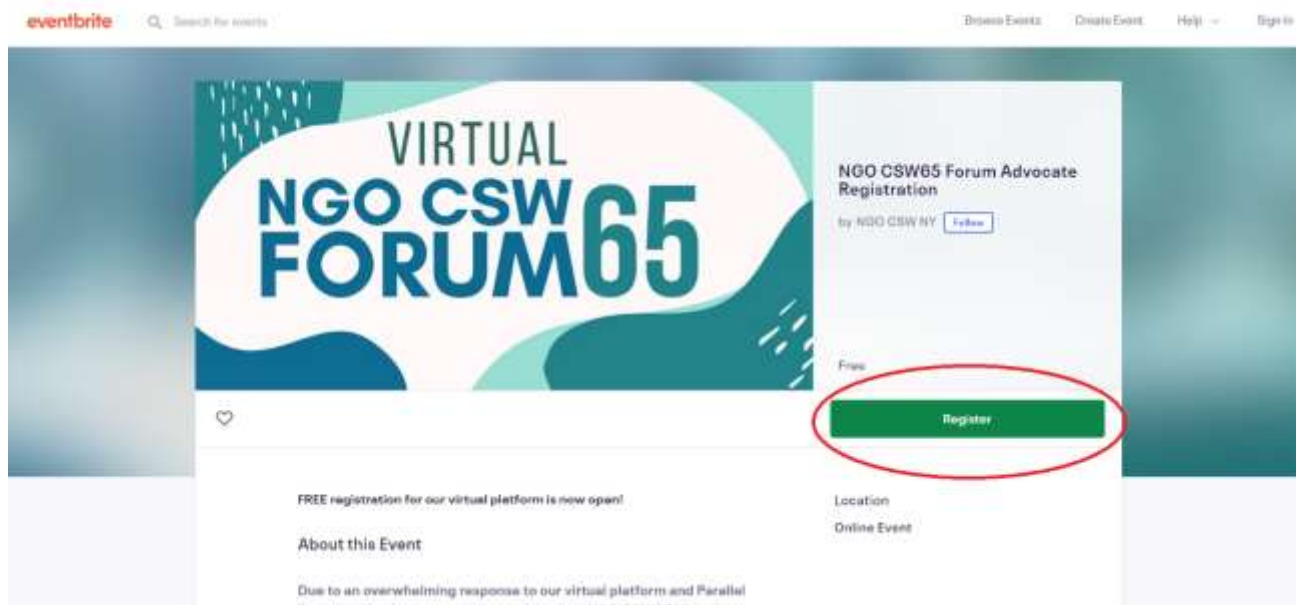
eventbrite Search for events

Browse Events Create Event Help Sign In

VIRTUAL
NGO CSW
FORUM65

NGO CSW65 Forum Advocate Registration

by NGO CSW NY Follow

Free

Register

FREE registration for our virtual platform is now open!

About this Event

Due to an overwhelming response to our virtual platform and Parallel

Location

Online Event